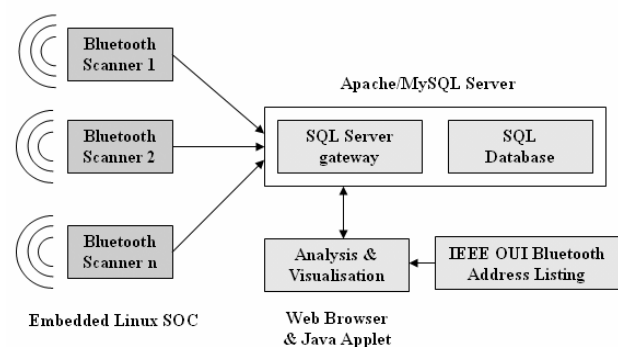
Bluetooth Scanner 1

Bluetooth Scanner 2

Bluetooth Scanner n

Apache/MySQL Server

SQL Server gateway

SQL Database

Analysis & Visualisation

IEEE OUI Bluetooth Address Listing

Embedded Linux SOC

Web Browser & Java Applet